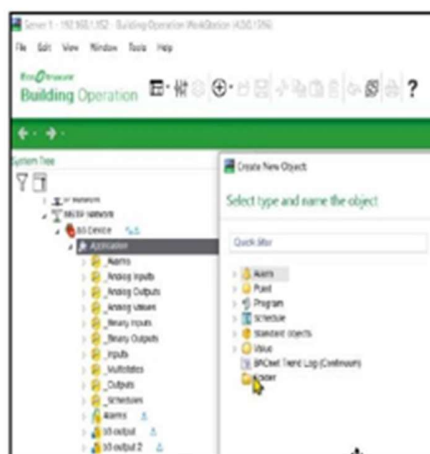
Server 1 - 192.168.1.152 - Building Operation WorkStation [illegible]

File Edit View Window Tools Help

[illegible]

Building Operation

System Tree

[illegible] IP Network

BACnet network

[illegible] Device

Application

_Alarms

_Analog Inputs

_Analog Outputs

_Analog Values

_Binary Inputs

_Binary Outputs

_Inputs

_Multistates

_Outputs

_Schedules

Alarms

b3 output

b3 output 2

Create New Object

Select type and name the object

Quick filter

Alarm

Point

Program

Schedule

Standard objects

Value

BACnet Trend Log (Continuous)

Folder